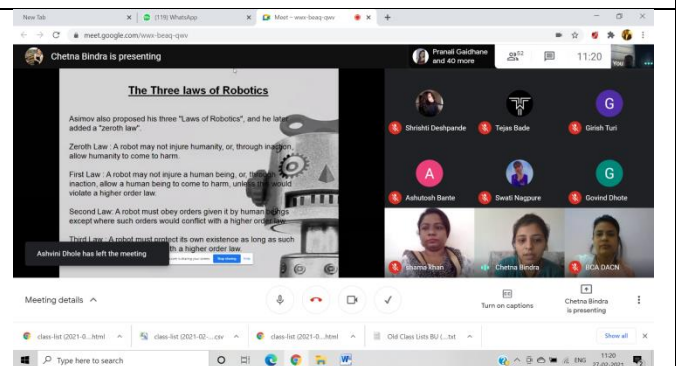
New Tab | (119) WhatsApp | Meet – wwx-beaq-qwv | +

meet.google.com/wwx-beaq-qwv

Chetna Bindra is presenting

Pranali Gaidhane and 40 more

52

11:20

You

The Three laws of Robotics

Asimov also proposed his three "Laws of Robotics", and he later added a "zeroth law".

Zeroth Law : A robot may not injure humanity, or, through inaction, allow humanity to come to harm.

First Law : A robot may not injure a human being, or, through inaction, allow a human being to come to harm, unless this would violate a higher order law.

Second Law: A robot must obey orders given it by human beings except where such orders would conflict with a higher order law.

Third Law: A robot must protect its own existence as long as such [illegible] with a higher order law.

Ashvini Dhole has left the meeting

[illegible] Stop sharing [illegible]

Shrishti Deshpande

Tejas Bade

G

Girish Turi

A

Ashutosh Bante

Swati Nagpure

G

Govind Dhote

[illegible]ma Khan

Chetna Bindra

BCA DACN

Meeting details

Turn on captions

Chetna Bindra is presenting

class-list (2021-0....html

class-list (2021-02-....csv

class-list (2021-0....html

Old Class Lists BU (....txt

Show all

Type here to search

ENG

11:20
27-02-2021